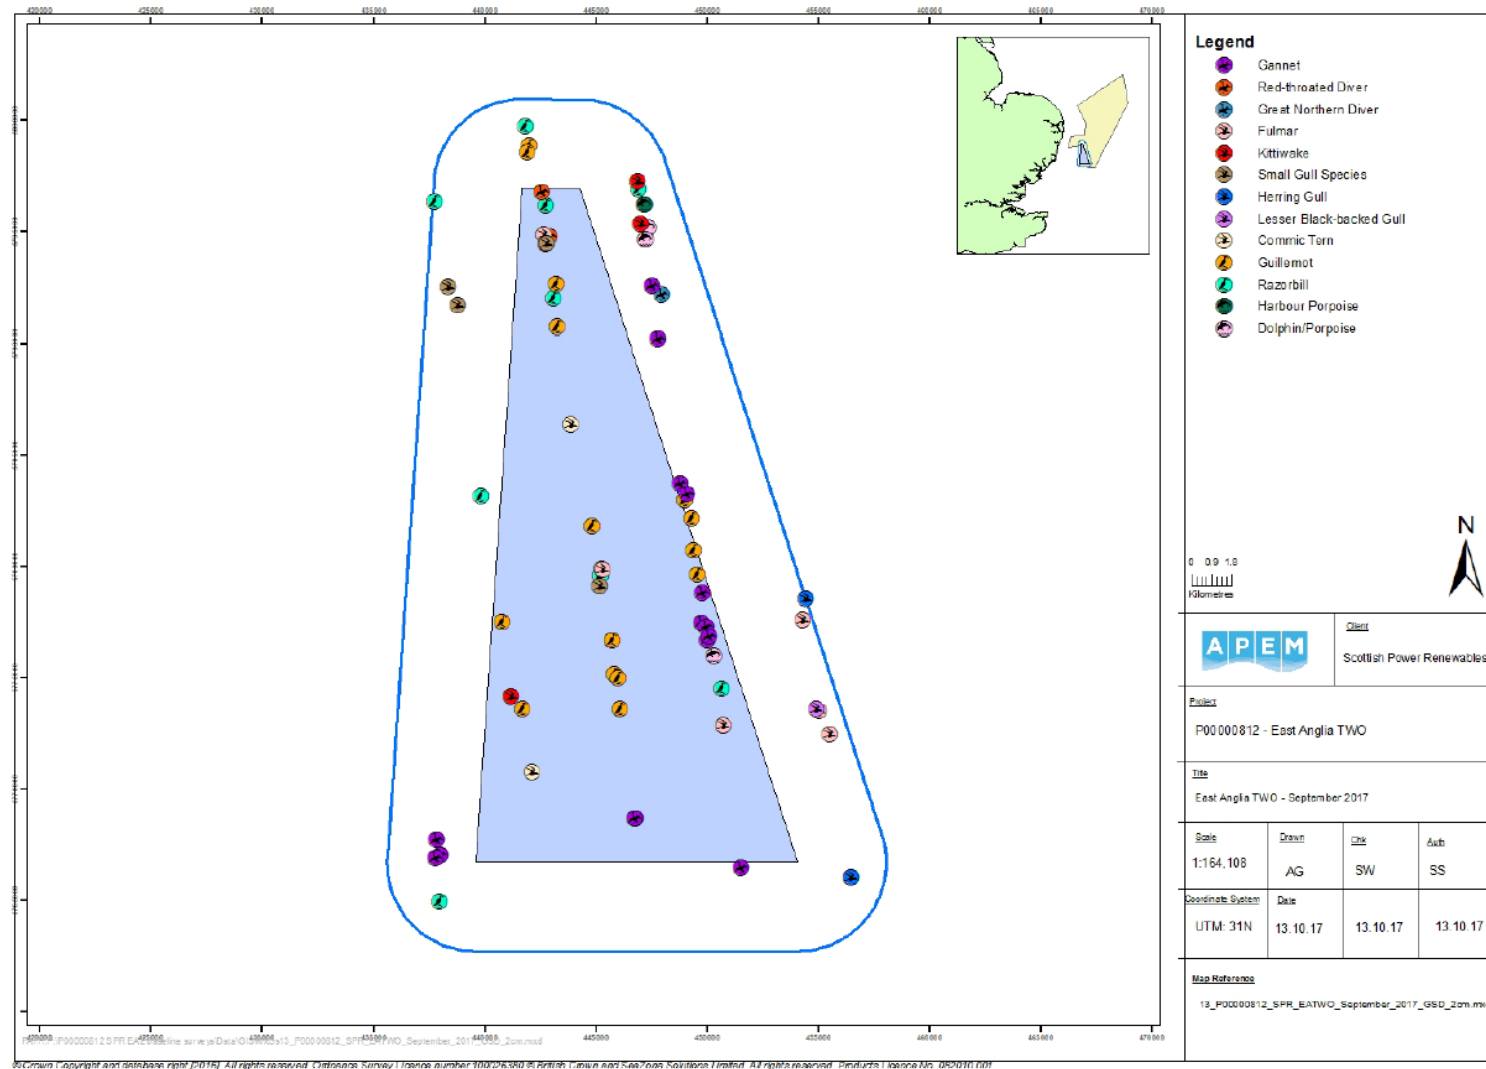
Legend
Gannet
Red-throated Diver
Great Northern Diver
Fulmar
Kittiwake
Small Gull Species
Herring Gull
Lesser Black-backed Gull
Commic Tern
Guillemot
Razorbill
Harbour Porpoise
Dolphin/Porpoise

0 0.9 1.8
Kilometres

N

APEM

Client
Scottish Power Renewables

Project
P00000812 - East Anglia TWO

Title
East Anglia TWO - September 2017

| Scale | Drawn | Chk | Auth |
|---|---|---|---|
| 1:164,108 | AG | SW | SS |
| Coordinate System | Date | | |
| UTM: 31N | 13.10.17 | 13.10.17 | 13.10.17 |

Map Reference
13_P00000812_SPR_EATWO_September_2017_GSD_2cm.m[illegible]

420000 425000 430000 435000 440000 445000 450000 455000 460000 465000 470000

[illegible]\P00000812 SPR EA2 Baseline surveys\Data\GIS\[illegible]13_P00000812_SPR_EATWO_September_2017_GSD_2cm.mxd

©Crown Copyright and database right [2016]. All rights reserved. Ordnance Survey Licence number 100026380 © British Crown and SeaZone Solutions Limited. All rights reserved. Products Licence No. 052010.001